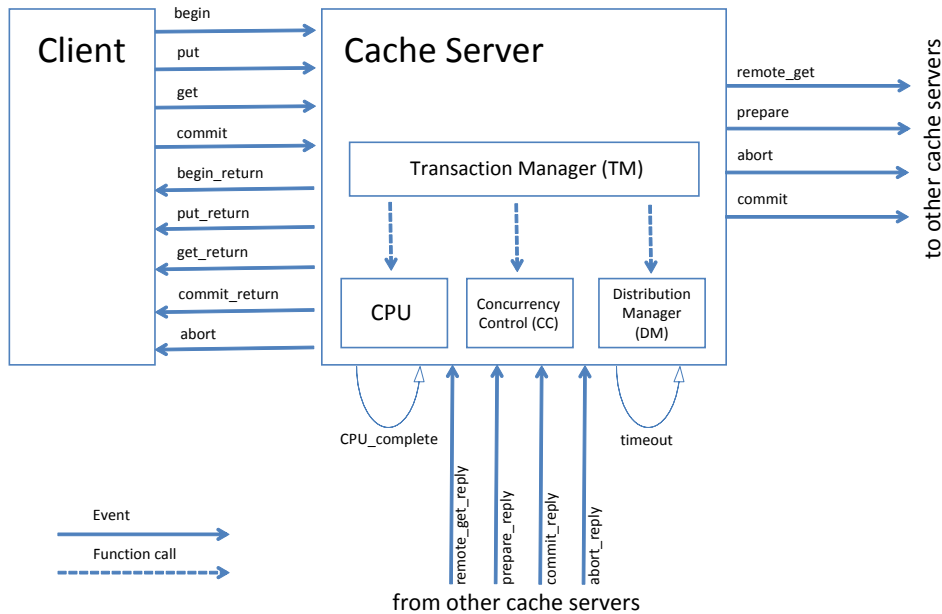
Client

begin
put
get
commit
begin_return
put_return
get_return
commit_return
abort

Cache Server

remote_get
prepare
abort
commit

to other cache servers

Transaction Manager (TM)

CPU

Concurrency Control (CC)

Distribution Manager (DM)

CPU_complete

timeout

remote_get_reply
prepare_reply
commit_reply
abort_reply

from other cache servers

Event
Function call